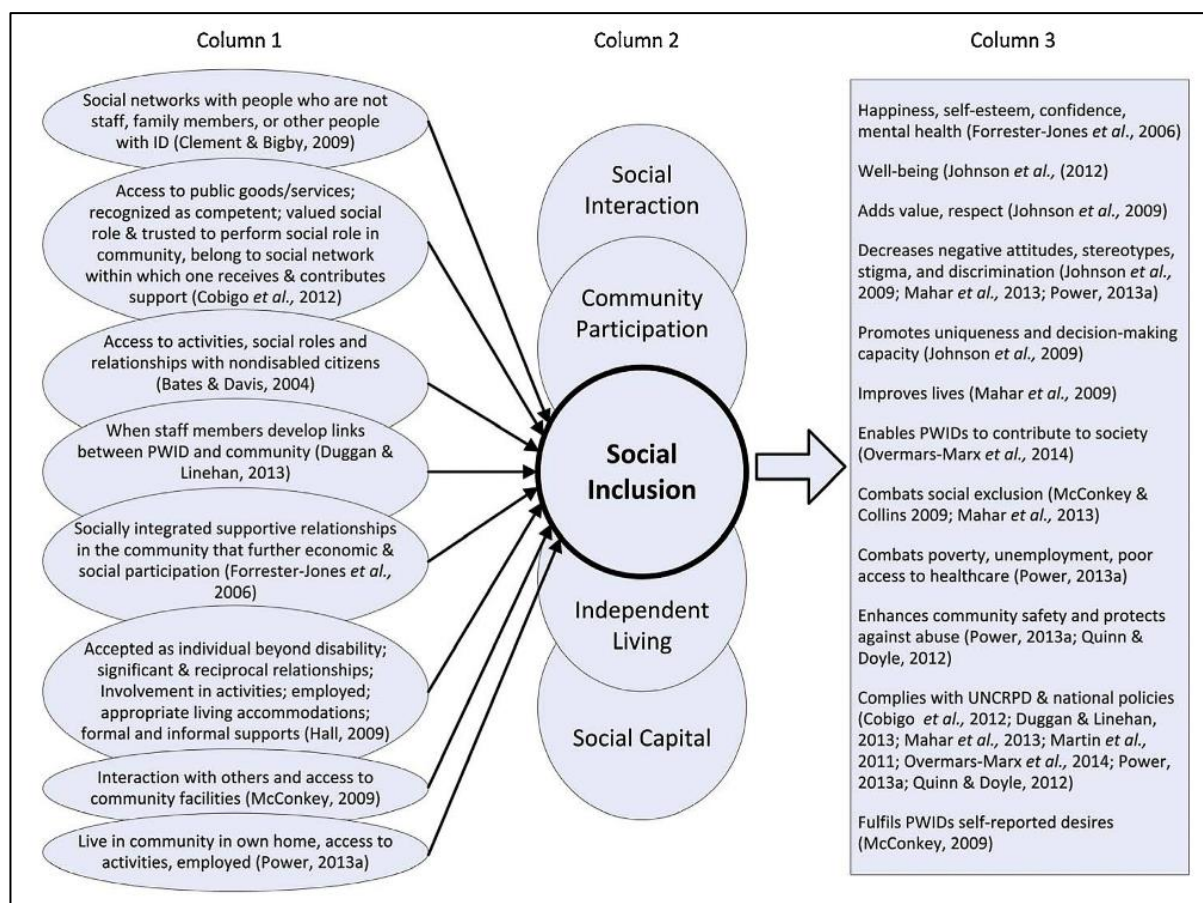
Column 1

Social networks with people who are not staff, family members, or other people with ID (Clement & Bigby, 2009)

Access to public goods/services; recognized as competent; valued social role & trusted to perform social role in community, belong to social network within which one receives & contributes support (Cobigo et al., 2012)

Access to activities, social roles and relationships with nondisabled citizens (Bates & Davis, 2004)

When staff members develop links between PWID and community (Duggan & Linehan, 2013)

Socially integrated supportive relationships in the community that further economic & social participation (Forrester-Jones et al., 2006)

Accepted as individual beyond disability; significant & reciprocal relationships; Involvement in activities; employed; appropriate living accommodations; formal and informal supports (Hall, 2009)

Interaction with others and access to community facilities (McConkey, 2009)

Live in community in own home, access to activities, employed (Power, 2013a)

Column 2

Social Interaction

Community Participation

Social Inclusion

Independent Living

Social Capital

Column 3

Happiness, self-esteem, confidence, mental health (Forrester-Jones et al., 2006)

Well-being (Johnson et al., (2012)

Adds value, respect (Johnson et al., 2009)

Decreases negative attitudes, stereotypes, stigma, and discrimination (Johnson et al., 2009; Mahar et al., 2013; Power, 2013a)

Promotes uniqueness and decision-making capacity (Johnson et al., 2009)

Improves lives (Mahar et al., 2009)

Enables PWIDs to contribute to society (Overmars-Marx et al., 2014)

Combats social exclusion (McConkey & Collins 2009; Mahar et al., 2013)

Combats poverty, unemployment, poor access to healthcare (Power, 2013a)

Enhances community safety and protects against abuse (Power, 2013a; Quinn & Doyle, 2012)

Complies with UNCRPD & national policies (Cobigo et al., 2012; Duggan & Linehan, 2013; Mahar et al., 2013; Martin et al., 2011; Overmars-Marx et al., 2014; Power, 2013a; Quinn & Doyle, 2012)

Fulfils PWIDs self-reported desires (McConkey, 2009)